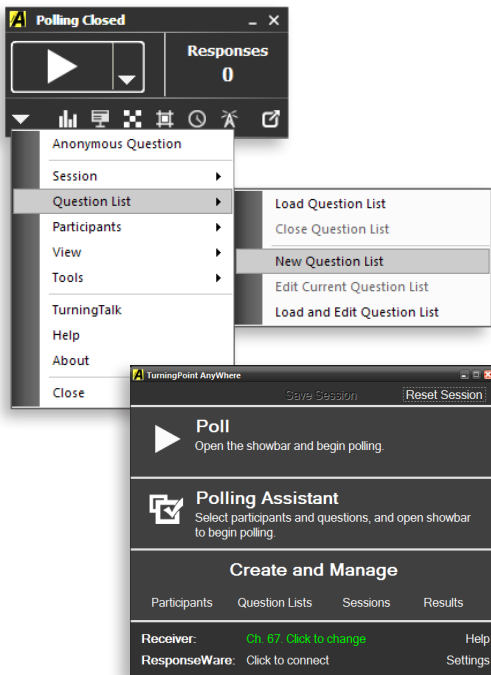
A Polling Closed _ ×

Responses
0

Anonymous Question
Session
Question List
Participants
View
Tools
TurningTalk
Help
About
Close

Load Question List
Close Question List
New Question List
Edit Current Question List
Load and Edit Question List

A TurningPoint AnyWhere

Save Session Reset Session

Poll
Open the showbar and begin polling.

Polling Assistant
Select participants and questions, and open showbar to begin polling.

Create and Manage

Participants Question Lists Sessions Results

Receiver: Ch. 67. Click to change Help
ResponseWare: Click to connect Settings